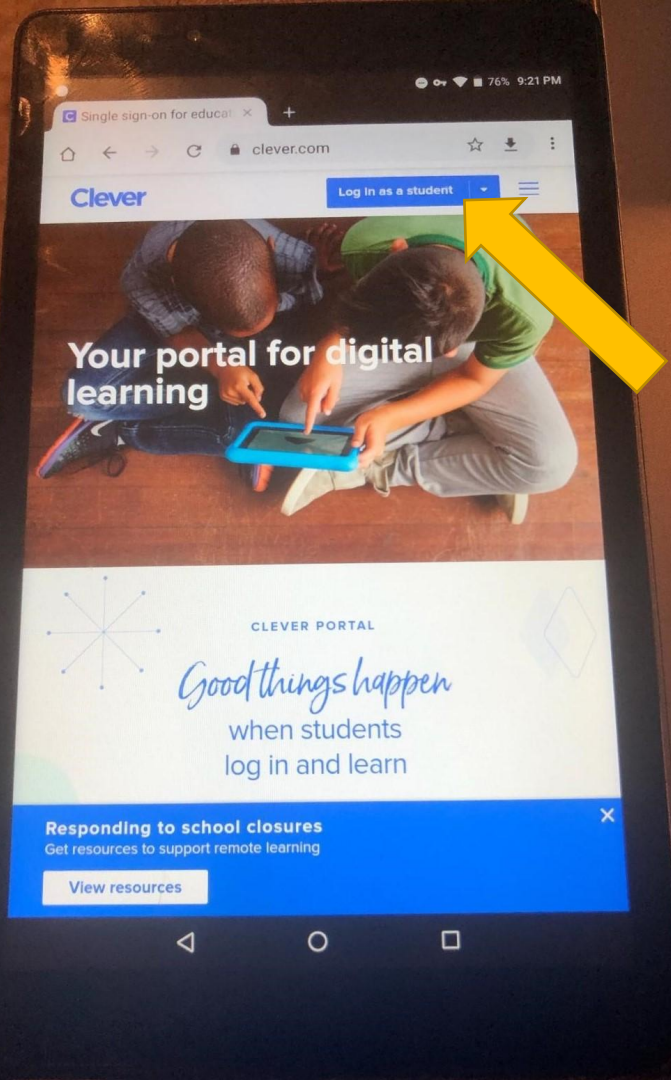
76% 9:21 PM

Single sign-on for educat

clever.com

Clever

Log in as a student

Your portal for digital learning

CLEVER PORTAL

Good things happen when students log in and learn

Responding to school closures
Get resources to support remote learning

View resources